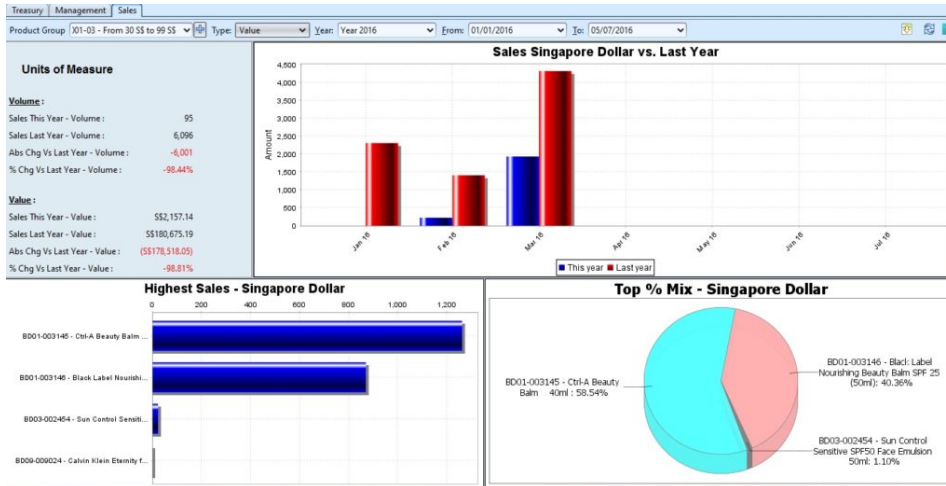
Treasury | Management | Sales

Product Group: )01-03 - From 30 S$ to 99 S$ Type: Value Year: Year 2016 From: 01/01/2016 To: 05/07/2016

Units of Measure

Volume :

| | |
|---|---|
| Sales This Year - Volume : | 95 |
| Sales Last Year - Volume : | 6,096 |
| Abs Chg Vs Last Year - Volume : | -6,001 |
| % Chg Vs Last Year - Volume : | -98.44% |

Value :

| | |
|---|---|
| Sales This Year - Value : | S$2,157.14 |
| Sales Last Year - Value : | S$180,675.19 |
| Abs Chg Vs Last Year - Value : | (S$178,518.05) |
| % Chg Vs Last Year - Value : | -98.81% |

Sales Singapore Dollar vs. Last Year

Amount

4,500
4,000
3,500
3,000
2,500
2,000
1,500
1,000
500
0

Jan 16
Feb 16
Mar 16
Apr 16
May 16
Jun 16
Jul 16

This year Last year

Highest Sales - Singapore Dollar

0 200 400 600 800 1,000 1,200

BD01-003145 - Ctrl-A Beauty Balm ...
BD01-003146 - Black Label Nourishi...
BD03-002454 - Sun Control Sensiti...
BD09-009024 - Calvin Klein Eternity f...

Top % Mix - Singapore Dollar

BD01-003145 - Ctrl-A Beauty Balm 40ml : 58.54%

BD01-003146 - Black Label Nourishing Beauty Balm SPF 25 (50ml): 40.36%

BD03-002454 - Sun Control Sensitive SPF50 Face Emulsion 50ml: 1.10%